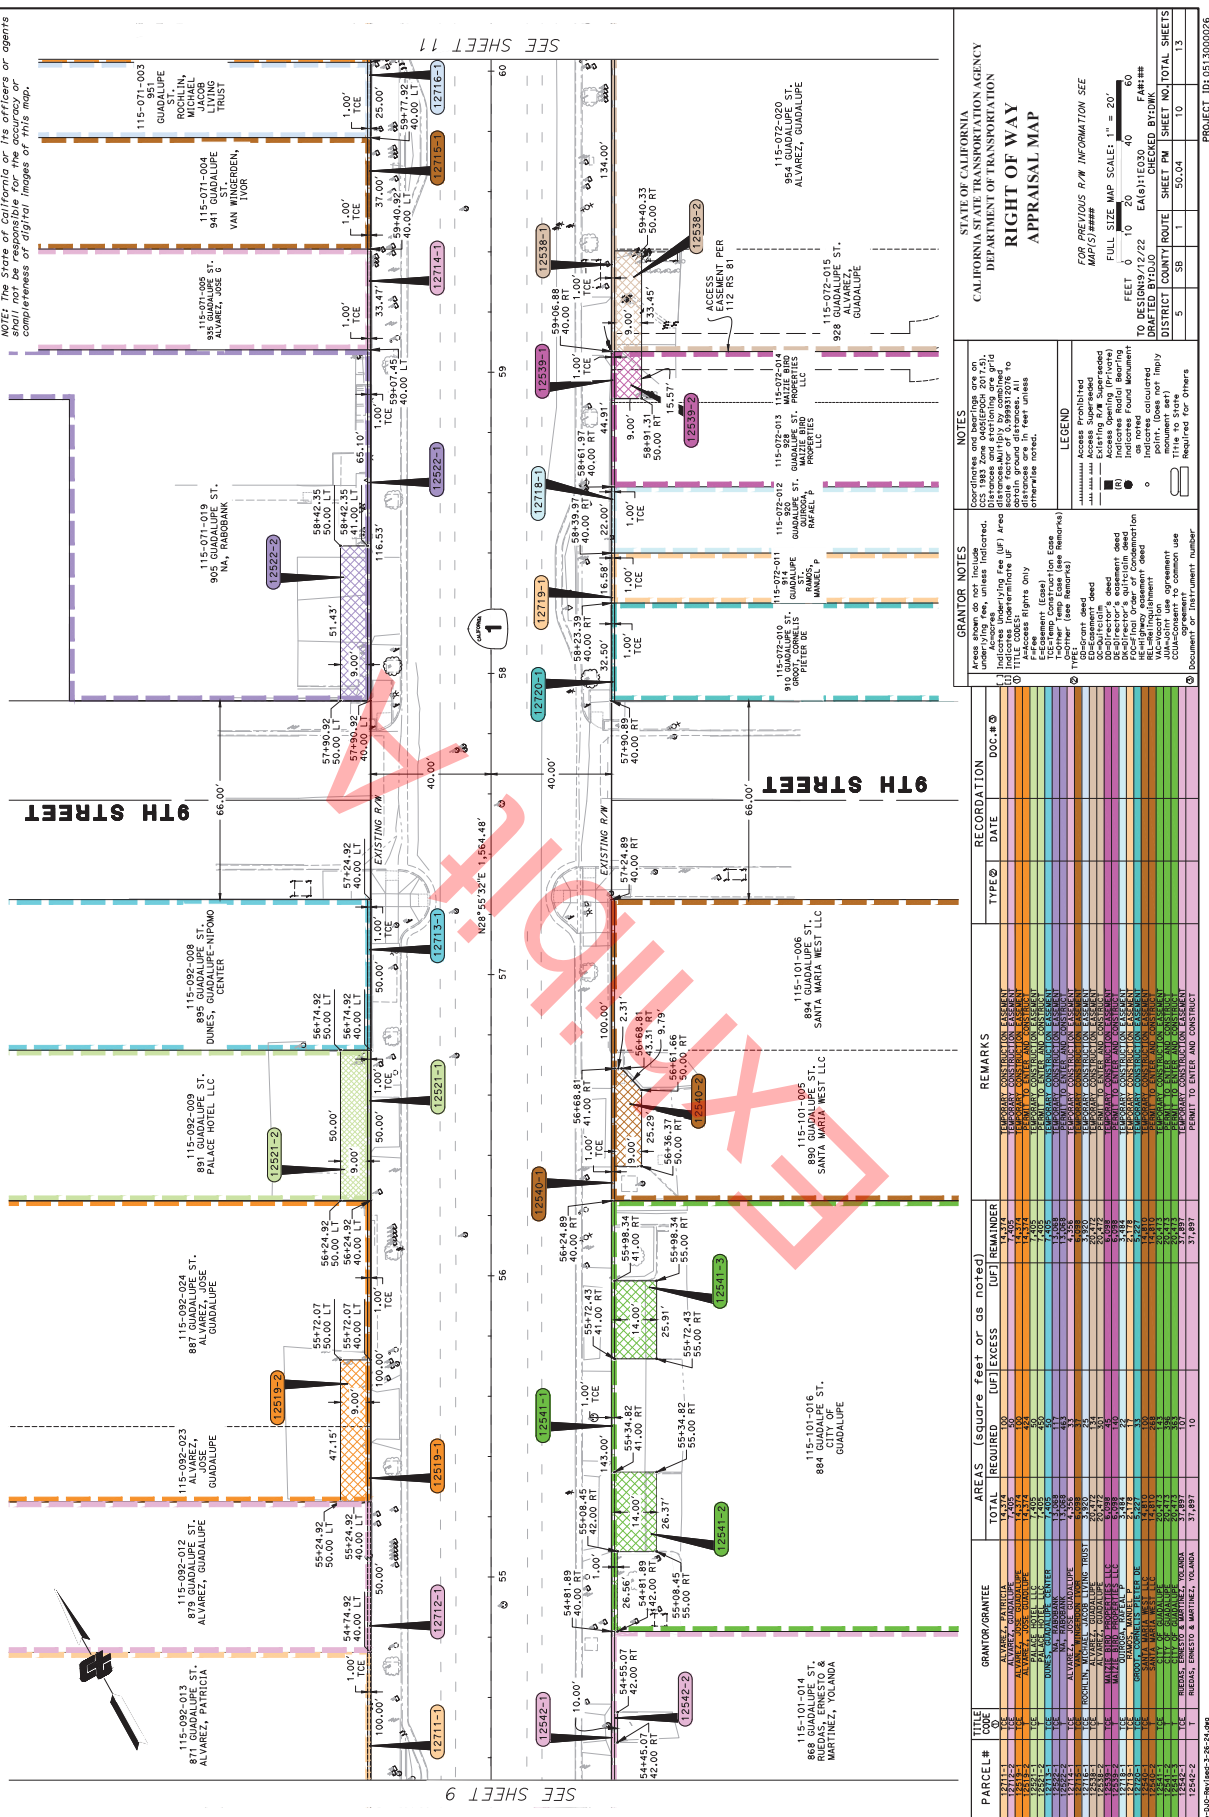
NOTE: The State of California or its officers or agents shall not be responsible for the accuracy or completeness of digital images of this map.

SEE SHEET 11

SEE SHEET 9

STATE OF CALIFORNIA
CALIFORNIA STATE TRANSPORTATION AGENCY
DEPARTMENT OF TRANSPORTATION
RIGHT OF WAY
APPRAISAL MAP

FOR PREVIOUS R/W INFORMATION SEE MAP(S) ####

FULL SIZE MAP SCALE: 1" = 20'
FEET 0 10 20 40 60

TO DESIGN:9/12/22
DRAFTED BY:DJO
EA(s):1E030
CHECKED BY:DWK
FA#:##

| DISTRICT | COUNTY | ROUTE | SHEET PM | SHEET NO. | TOTAL SHEETS |
|---|---|---|---|---|---|
| 5 | SB | 1 | 50.04 | 10 | 13 |

PROJECT ID: 0513000026

NOTES
Coordinates and bearings are on CCS 1983 Zone 0405(Epoch 2017.5). Distances and stationing are grid distances. Multiply by combined scale factor of 0.99993076 to obtain ground distances. All distances are in feet unless otherwise noted.

LEGEND
Access Prohibited
Access Superseded
Existing R/W Superseded
Access Opening (Private)
(R) Indicates Radial Bearing
Indicates Found Monument as noted
Indicates calculated point. (Does not imply monument set)
Title to State
Required for Others

GRANTOR NOTES
Areas shown do not include underlying fee, unless indicated.
[ ] Indicates Underlying Fee (UF) Area
① Indicates Indeterminate UF
TITLE CODES:
A=Access Rights Only
F=Fee
E=Easement (Ease)
TCE=Temp Construction Ease
T=Other Temp Ease (see Remarks)
O=Other (see Remarks)
② TYPE:
GD=Grant deed
ED=Easement deed
QC=Quitclaim
DD=Director's deed
ED=Director's easement deed
DQ=Director's quitclaim deed
FOC=Final Order of Condemnation
HE=Highway easement deed
REL=Relinquishment
VAC=Vacation
JUA=Joint use agreement
CCUA=Consent to common use agreement
③ Document or instrument number

PARCEL# | TITLE CODE ① | GRANTOR/GRANTEE | AREAS (square feet or as noted) TOTAL | REQUIRED [UF] | EXCESS [UF] | REMAINDER | REMARKS | RECORDATION TYPE② | DATE | DOC.#③

12711-1 T ALVAREZ, PATRICIA 14,374 100 14,374 PERMIT TO ENTER AND CONSTRUCT
12712-1 T ALVAREZ, GUADALUPE 14,405 50 14,405 PERMIT TO ENTER AND CONSTRUCT
12519-1 TCE ALVAREZ, JOSE GUADALUPE 14,374 100 14,374 TEMPORARY CONSTRUCTION EASEMENT
12519-2 TCE ALVAREZ, JOSE GUADALUPE 14,374 424 14,374 TEMPORARY CONSTRUCTION EASEMENT
12713-1 T DUNES, GUADALUPE-NIPOMO CENTER 7,405 50 7,405 PERMIT TO ENTER AND CONSTRUCT
12521-1 TCE PALACE HOTEL LLC 7,405 450 7,405 TEMPORARY CONSTRUCTION EASEMENT
12521-2 TCE PALACE HOTEL LLC 7,405 50 7,405 TEMPORARY CONSTRUCTION EASEMENT
12522-1 TCE NA, RABOBANK 13,088 417 13,088 TEMPORARY CONSTRUCTION EASEMENT
12522-2 TCE NA, RABOBANK 13,088 41 13,088 TEMPORARY CONSTRUCTION EASEMENT
12714-1 T ALVAREZ, JOSE GUADALUPE 4,356 33 4,356 PERMIT TO ENTER AND CONSTRUCT
12715-1 T VAN WINGERDEN, IVOR 6,098 37 6,098 PERMIT TO ENTER AND CONSTRUCT
12716-1 T ROCHLIN, MICHAEL JACOB LIVING TRUST 3,920 25 3,920 PERMIT TO ENTER AND CONSTRUCT
12538-1 TCE ALVAREZ, GUADALUPE 20,472 134 20,472 TEMPORARY CONSTRUCTION EASEMENT
12538-2 TCE ALVAREZ, GUADALUPE 20,472 301 20,472 TEMPORARY CONSTRUCTION EASEMENT
12539-1 TCE MAIZIE BIRD PROPERTIES LLC 6,098 45 6,098 TEMPORARY CONSTRUCTION EASEMENT
12539-2 TCE MAIZIE BIRD PROPERTIES LLC 6,098 140 6,098 TEMPORARY CONSTRUCTION EASEMENT
12718-1 T QUIROGA, RAFAEL P 3,484 22 3,484 PERMIT TO ENTER AND CONSTRUCT
12719-1 T RAMOS, MANUEL P 2,178 17 2,178 PERMIT TO ENTER AND CONSTRUCT
12720-1 T GROOT, CORNELIS PIETER DE 5,227 33 5,227 PERMIT TO ENTER AND CONSTRUCT
12540-1 TCE SANTA MARIA WEST LLC 14,810 100 14,810 TEMPORARY CONSTRUCTION EASEMENT
12540-2 TCE SANTA MARIA WEST LLC 14,810 288 14,810 TEMPORARY CONSTRUCTION EASEMENT
12541-1 TCE CITY OF GUADALUPE 20,473 143 20,473 TEMPORARY CONSTRUCTION EASEMENT
12541-2 TCE CITY OF GUADALUPE 20,473 396 20,473 TEMPORARY CONSTRUCTION EASEMENT
12541-3 TCE CITY OF GUADALUPE 20,473 396 20,473 TEMPORARY CONSTRUCTION EASEMENT
12542-1 TCE RUEDAS, ERNESTO & MARTINEZ, YOLANDA 37,897 107 37,897 TEMPORARY CONSTRUCTION EASEMENT
12542-2 T RUEDAS, ERNESTO & MARTINEZ, YOLANDA 37,897 10 37,897 PERMIT TO ENTER AND CONSTRUCT

115-071-003 951 GUADALUPE ST. ROCHLIN, MICHAEL JACOB LIVING TRUST
115-071-004 941 GUADALUPE ST. VAN WINGERDEN, IVOR
115-071-005 935 GUADALUPE ST. ALVAREZ, JOSE G
115-071-019 905 GUADALUPE ST. NA, RABOBANK
115-092-008 895 GUADALUPE ST. DUNES, GUADALUPE-NIPOMO CENTER
115-092-009 891 GUADALUPE ST. PALACE HOTEL LLC
115-092-024 887 GUADALUPE ST. ALVAREZ, JOSE GUADALUPE
115-092-023 ALVAREZ, JOSE GUADALUPE
115-092-012 879 GUADALUPE ST. ALVAREZ, GUADALUPE
115-092-013 871 GUADALUPE ST. ALVAREZ, PATRICIA
115-072-020 954 GUADALUPE ST. ALVAREZ, GUADALUPE
115-072-015 928 GUADALUPE ST. ALVAREZ, GUADALUPE
115-072-014 MAIZIE BIRD PROPERTIES LLC
115-072-013 MAIZIE BIRD PROPERTIES LLC
115-072-012 920 GUADALUPE ST. QUIROGA, RAFAEL P
115-072-011 GUADALUPE ST. RAMOS, MANUEL P
115-072-010 910 GUADALUPE ST. GROOT, CORNELIS PIETER DE
115-101-006 894 GUADALUPE ST. SANTA MARIA WEST LLC
115-101-005 890 GUADALUPE ST. SANTA MARIA WEST LLC
115-101-016 884 GUADALUPE ST. CITY OF GUADALUPE
115-101-014 868 GUADALUPE ST. RUEDAS, ERNESTO & MARTINEZ, YOLANDA

9TH STREET
9TH STREET
ACCESS EASEMENT PER 112 RS 81
EXISTING R/W
EXISTING R/W
N28°55'32"E 1,564.48'
1.00' TCE
EXHIBIT A

55 56 57 58 59 60

-DJO-Revised-3-26-24.dwg